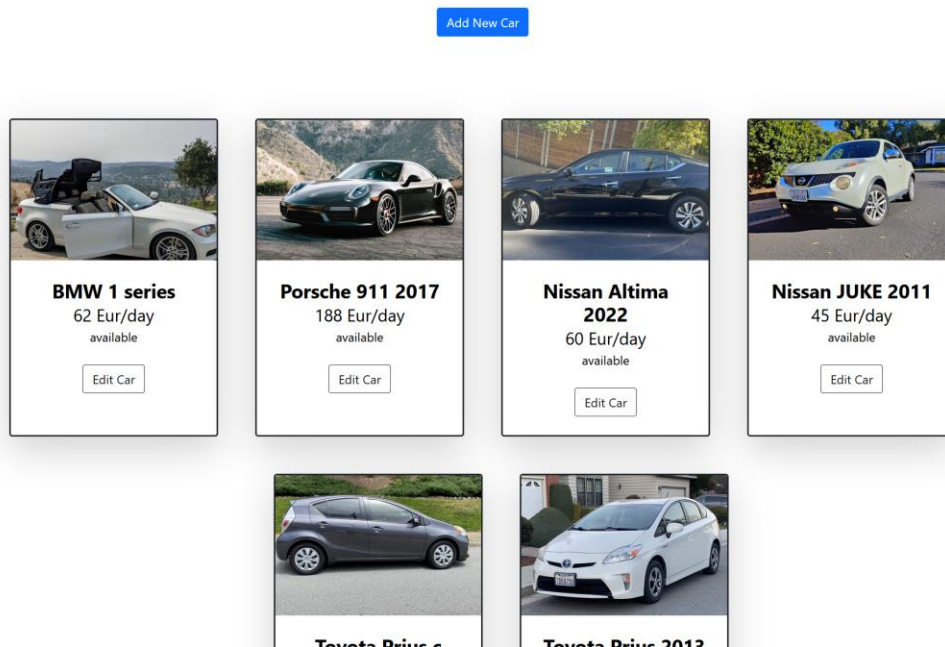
Add New Car

BMW 1 series
62 Eur/day
available
Edit Car

Porsche 911 2017
188 Eur/day
available
Edit Car

Nissan Altima 2022
60 Eur/day
available
Edit Car

Nissan JUKE 2011
45 Eur/day
available
Edit Car

Toyota Prius c

Toyota Prius 2013